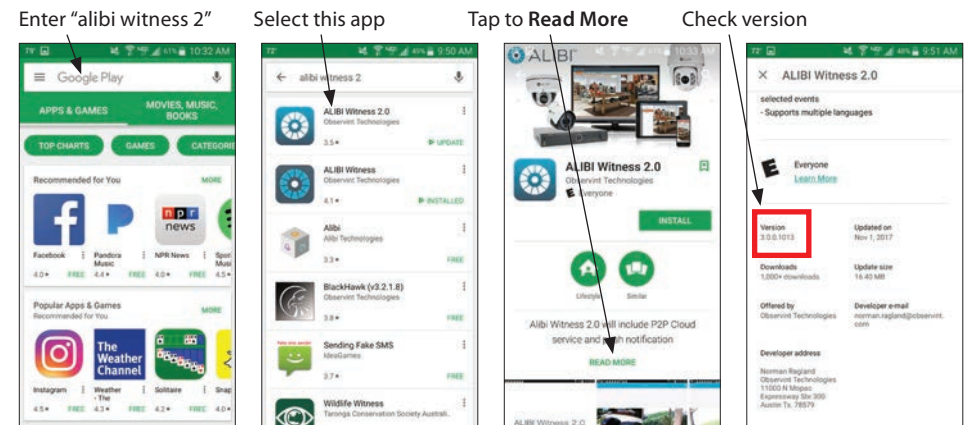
Enter "alibi witness 2"

10:32 AM

Google Play

APPS & GAMES

MOVIES, MUSIC, BOOKS

TOP CHARTS

GAMES

CATEGORI

Recommended for You

MORE

npr news

Facebook 4.0★ FREE

Pandora Music 4.4★ FREE

NPR News 4.0★ FREE

Spor Musi 4.5★

Popular Apps & Games

Recommended for You

MORE

The Weather Channel

Instagram 4.5★ FREE

Weather - The 4.3★ FREE

Solitaire 4.2★ FREE

Snap 4.0★

Select this app

9:50 AM

alibi witness 2

ALIBI Witness 2.0
Observint Technologies
3.5★ UPDATE

ALIBI Witness
Observint Technologies
4.1★ INSTALLED

Alibi
Alibi Technologies
3.3★ FREE

BlackHawk (v3.2.1.8)
Observint Technologies
3.8★ FREE

Sending Fake SMS
IdeaGames
3.7★ FREE

Wildlife Witness
Taronga Conservation Society Australi...

Tap to **Read More**

ALIBI

10:33 AM

ALIBI Witness 2.0
Observint Technologies
Everyone

INSTALL

Lifestyle

Similar

Alibi Witness 2.0 will include P2P Cloud service and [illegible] notification

READ MORE

ALIBI Witness 2.0

Check version

9:51 AM

ALIBI Witness 2.0

selected events
- Supports multiple languages

Everyone
Learn More

Version
3.0.0.1013

Updated on
Nov 1, 2017

Downloads
1,000+ downloads

Update size
16.40 MB

Offered by
Observint Technologies

Developer e-mail
norman.ragland@observint.com

Developer address

Norman Ragland
Observint Technologies
11000 N Mopac
Expressway Ste 300
Austin Tx. 78579